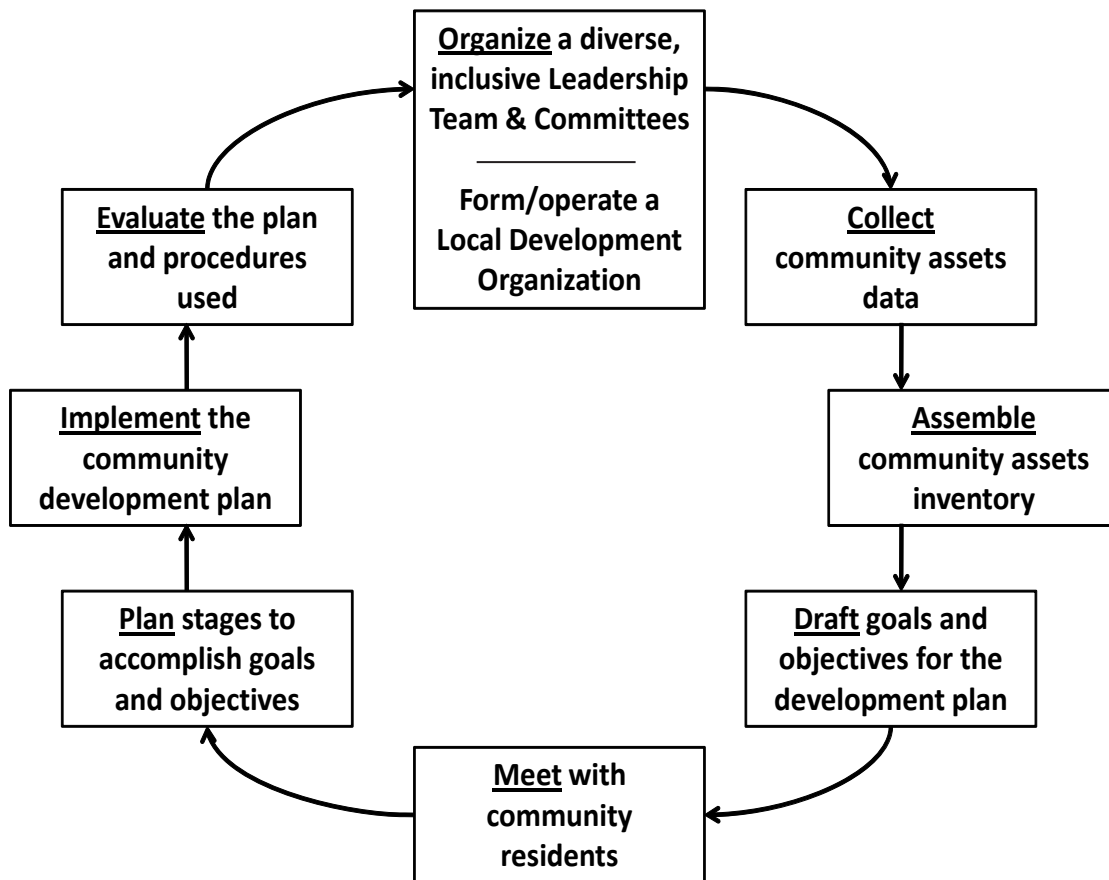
Organize a diverse, inclusive Leadership Team & Committees

Form/operate a Local Development Organization

Collect community assets data

Assemble community assets inventory

Draft goals and objectives for the development plan

Meet with community residents

Plan stages to accomplish goals and objectives

Implement the community development plan

Evaluate the plan and procedures used